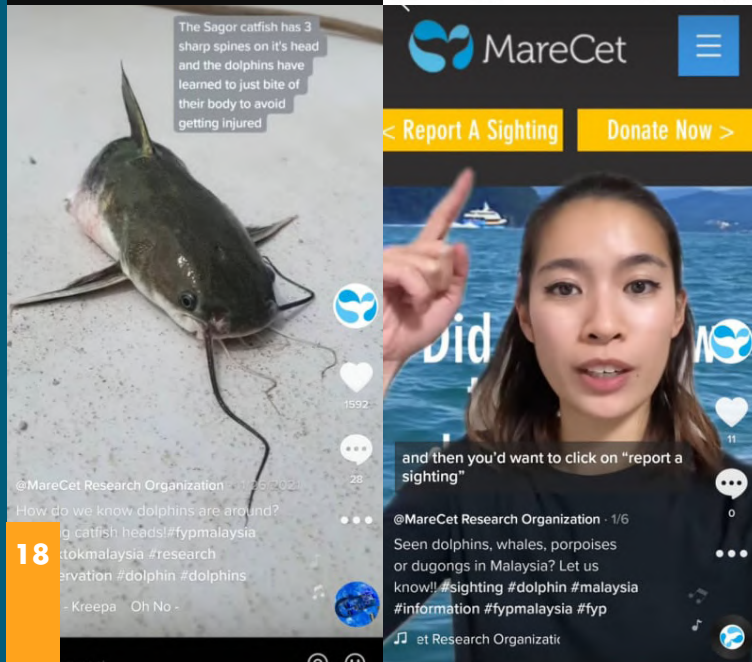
The Sagor catfish has 3 sharp spines on it's head and the dolphins have learned to just bite of their body to avoid getting injured

1592

28

@MareCet Research Organization · 11-26-2021

How do we know dolphins are around? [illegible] catfish heads! #fypmalaysia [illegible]ktokmalaysia #research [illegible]ervation #dolphin #dolphins

18

- Kreepa Oh No -

MareCet

< Report A Sighting

Donate Now >

Did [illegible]

11

0

and then you'd want to click on "report a sighting"

@MareCet Research Organization · 1/6

Seen dolphins, whales, porpoises or dugongs in Malaysia? Let us know!! #sighting #dolphin #malaysia #information #fypmalaysia #fyp

♫ et Research Organizati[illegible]